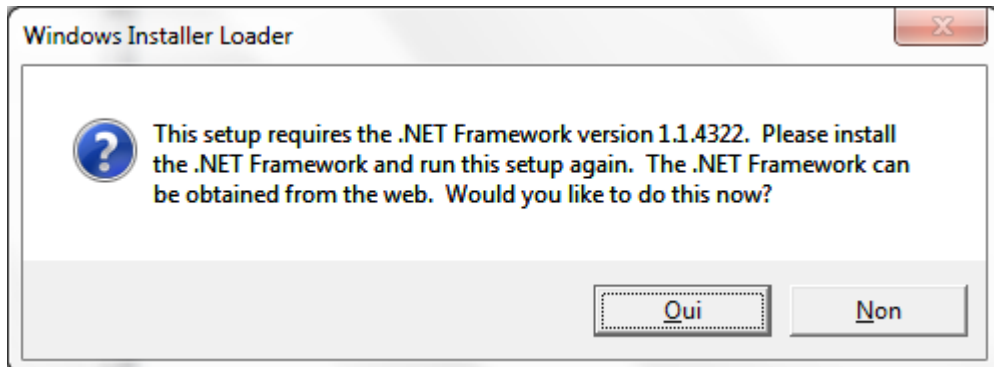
Windows Installer Loader

This setup requires the .NET Framework version 1.1.4322. Please install the .NET Framework and run this setup again. The .NET Framework can be obtained from the web. Would you like to do this now?

Oui

Non